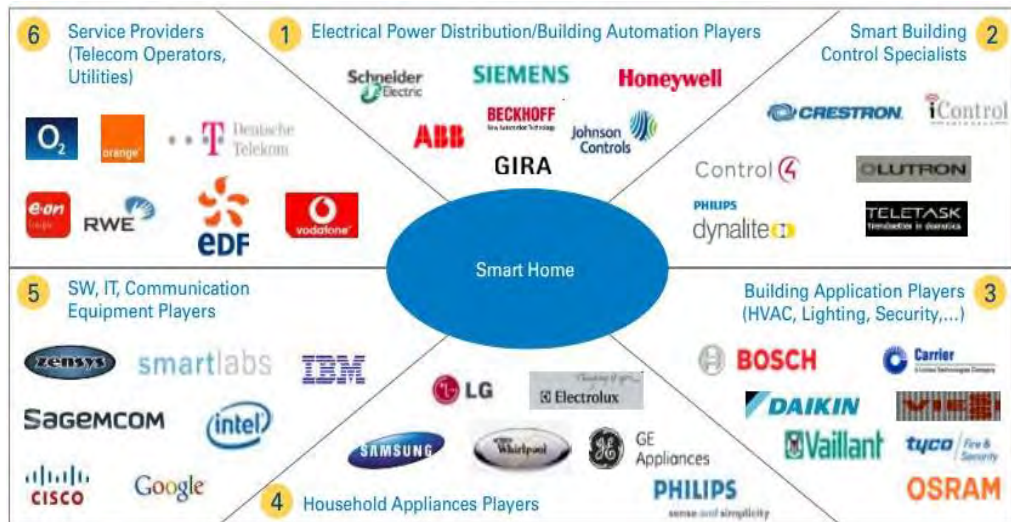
6 Service Providers (Telecom Operators, Utilities)

O2 orange T Deutsche Telekom

e·on RWE EDF vodafone

1 Electrical Power Distribution/Building Automation Players

Schneider Electric SIEMENS Honeywell

ABB BECKHOFF Johnson Controls

GIRA

Smart Building Control Specialists 2

CRESTRON iControl

Control4 LUTRON

PHILIPS dynalite TELETASK

Smart Home

5 SW, IT, Communication Equipment Players

zensys smartlabs IBM

SAGEMCOM intel

CISCO Google

LG Electrolux

SAMSUNG Whirlpool GE Appliances

4 Household Appliances Players

Building Application Players 3 (HVAC, Lighting, Security,...)

BOSCH Carrier

DAIKIN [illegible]

Vaillant tyco Fire & Security

PHILIPS sense and simplicity OSRAM